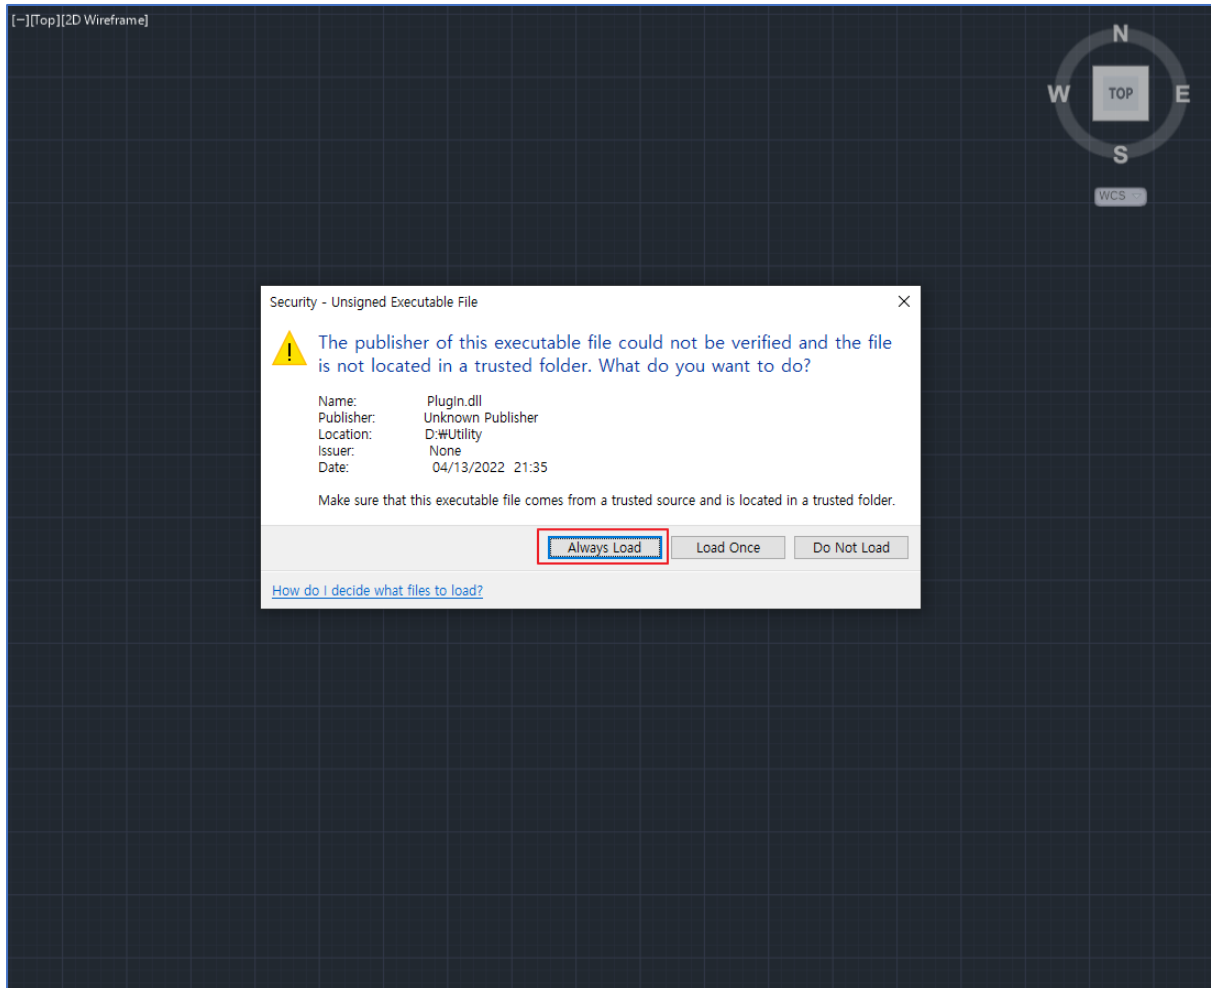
[−][Top][2D Wireframe]

N
W
TOP
E
S
WCS

Security - Unsigned Executable File

The publisher of this executable file could not be verified and the file is not located in a trusted folder. What do you want to do?

Name: PlugIn.dll
Publisher: Unknown Publisher
Location: D:₩Utility
Issuer: None
Date: 04/13/2022 21:35

Make sure that this executable file comes from a trusted source and is located in a trusted folder.

Always Load
Load Once
Do Not Load

How do I decide what files to load?